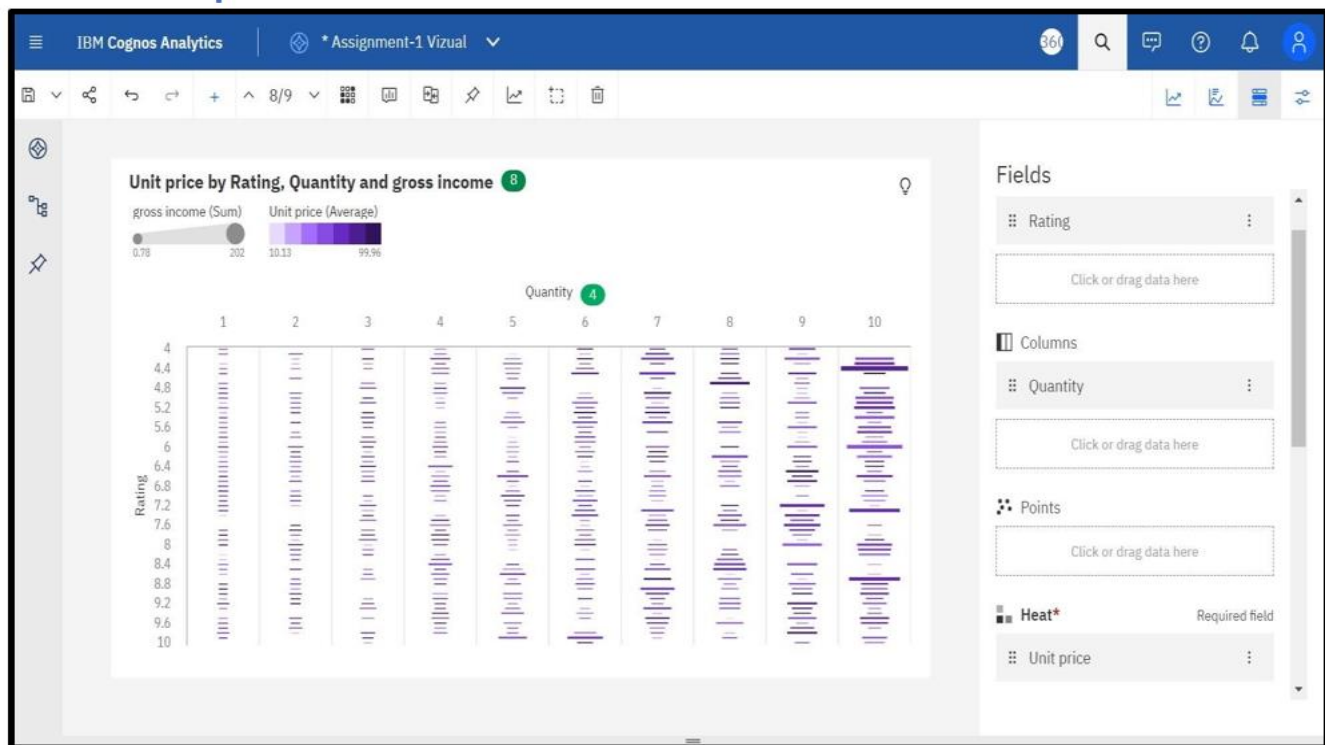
IBM Cognos Analytics
* Assignment-1 Vizual

8/9

Unit price by Rating, Quantity and gross income 8

gross income (Sum) Unit price (Average)
0.78 202 10.13 99.96

Quantity 4

1 2 3 4 5 6 7 8 9 10

Rating
4
4.4
4.8
5.2
5.6
6
6.4
6.8
7.2
7.6
8
8.4
8.8
9.2
9.6
10

Fields
Rating
Click or drag data here
Columns
Quantity
Click or drag data here
Points
Click or drag data here
Heat* Required field
Unit price